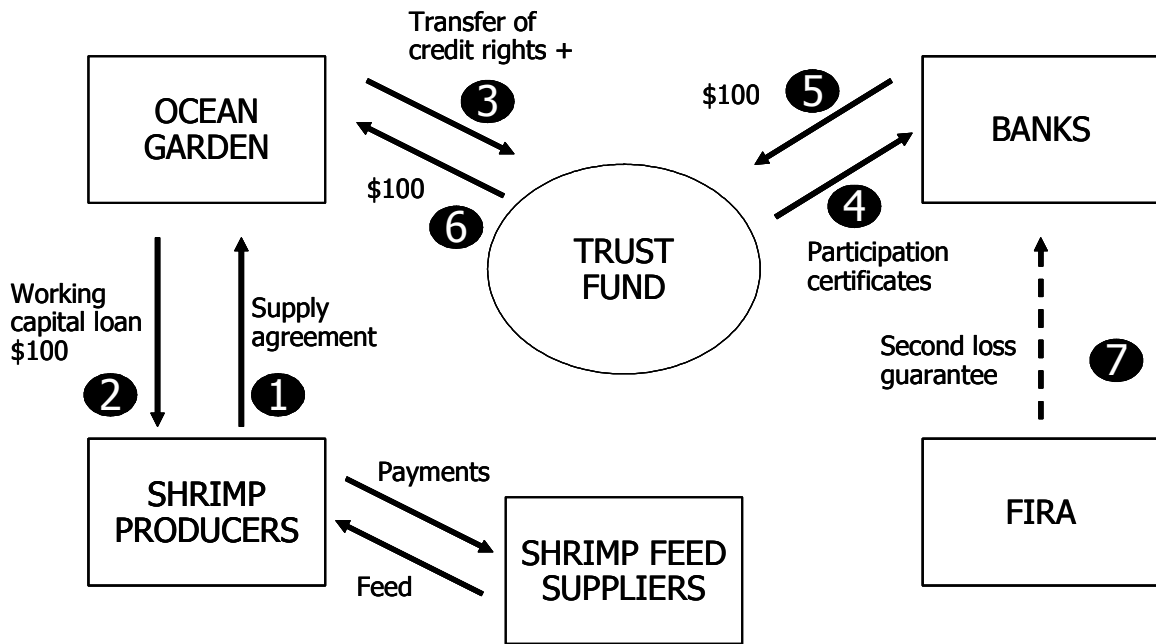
OCEAN GARDEN

Transfer of credit rights +

3

\$100

6

TRUST FUND

\$100

5

BANKS

4

Participation certificates

Working capital loan \$100

2

Supply agreement

1

Second loss guarantee

7

SHRIMP PRODUCERS

Payments

Feed

SHRIMP FEED SUPPLIERS

FIRA